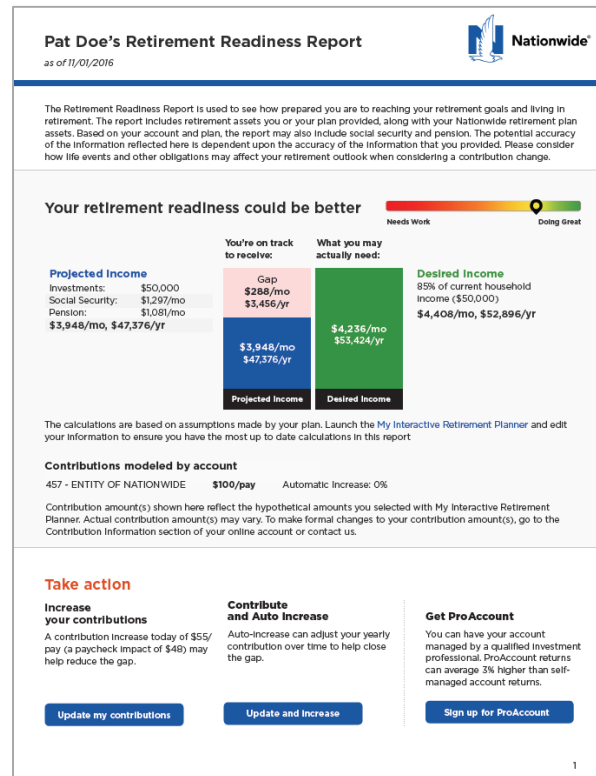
Pat Doe's Retirement Readiness Report

as of 11/01/2016

Nationwide®

The Retirement Readiness Report is used to see how prepared you are to reaching your retirement goals and living in retirement. The report includes retirement assets you or your plan provided, along with your Nationwide retirement plan assets. Based on your account and plan, the report may also include social security and pension. The potential accuracy of the information reflected here is dependent upon the accuracy of the information that you provided. Please consider how life events and other obligations may affect your retirement outlook when considering a contribution change.

Your retirement readiness could be better

Needs Work

Doing Great

You're on track to receive:

What you may actually need:

Projected Income

| | |
|---|---|
| Investments: | $50,000 |
| Social Security: | $1,297/mo |
| Pension: | $1,081/mo |

$3,948/mo, $47,376/yr

Gap
$288/mo
$3,456/yr

$3,948/mo
$47,376/yr

Projected Income

$4,236/mo
$53,424/yr

Desired Income

Desired Income

85% of current household income ($50,000)

$4,408/mo, $52,896/yr

The calculations are based on assumptions made by your plan. Launch the My Interactive Retirement Planner and edit your information to ensure you have the most up to date calculations in this report

Contributions modeled by account

457 - ENTITY OF NATIONWIDE $100/pay Automatic Increase: 0%

Contribution amount(s) shown here reflect the hypothetical amounts you selected with My Interactive Retirement Planner. Actual contribution amount(s) may vary. To make formal changes to your contribution amount(s), go to the Contribution Information section of your online account or contact us.

Take action

Increase your contributions

A contribution increase today of $55/pay (a paycheck impact of $48) may help reduce the gap.

Update my contributions

Contribute and Auto Increase

Auto-increase can adjust your yearly contribution over time to help close the gap.

Update and increase

Get ProAccount

You can have your account managed by a qualified investment professional. ProAccount returns can average 3% higher than self-managed account returns.

Sign up for ProAccount

1